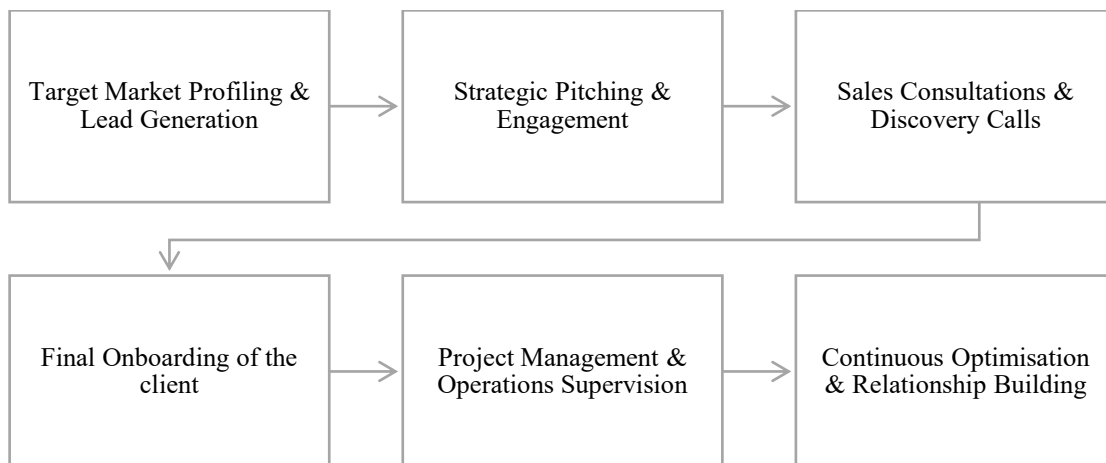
Target Market Profiling & Lead Generation

Strategic Pitching & Engagement

Sales Consultations & Discovery Calls

Final Onboarding of the client

Project Management & Operations Supervision

Continuous Optimisation & Relationship Building